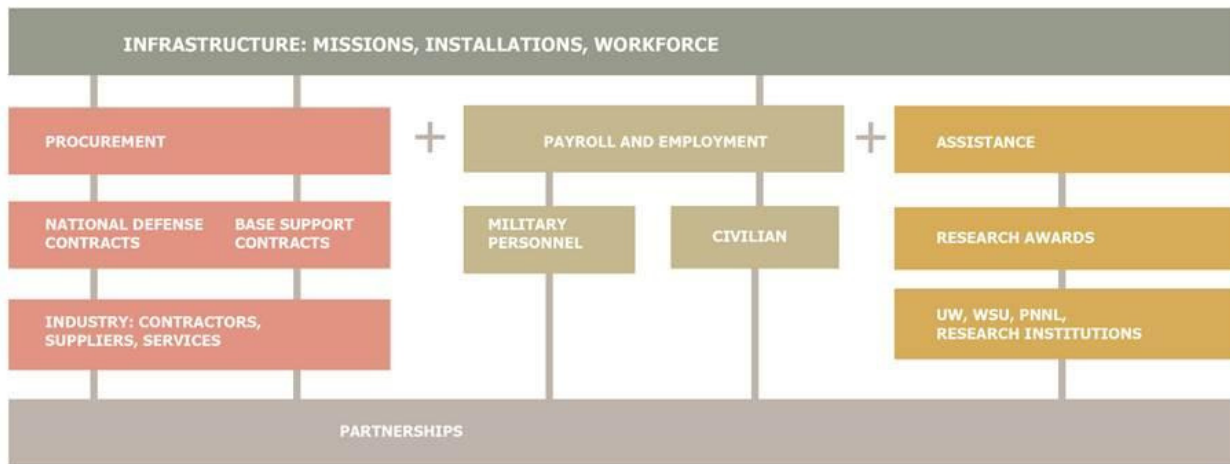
INFRASTRUCTURE: MISSIONS, INSTALLATIONS, WORKFORCE

PROCUREMENT

+

PAYROLL AND EMPLOYMENT

+

ASSISTANCE

NATIONAL DEFENSE CONTRACTS

BASE SUPPORT CONTRACTS

MILITARY PERSONNEL

CIVILIAN

RESEARCH AWARDS

INDUSTRY: CONTRACTORS, SUPPLIERS, SERVICES

UW, WSU, PNNL, RESEARCH INSTITUTIONS

PARTNERSHIPS